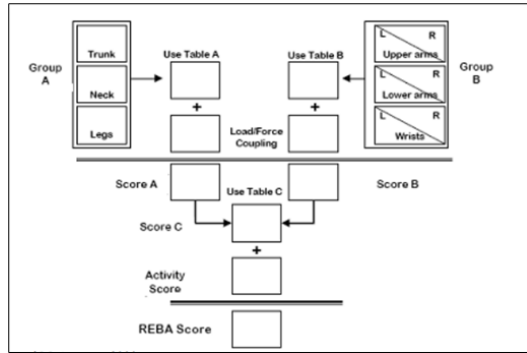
Group A

Trunk

Neck

Legs

Use Table A

+

Use Table B

+

Load/Force Coupling

L R Upper arms

L R Lower arms

L R Wrists

Group B

Score A

Use Table C

Score B

Score C

+

Activity Score

REBA Score